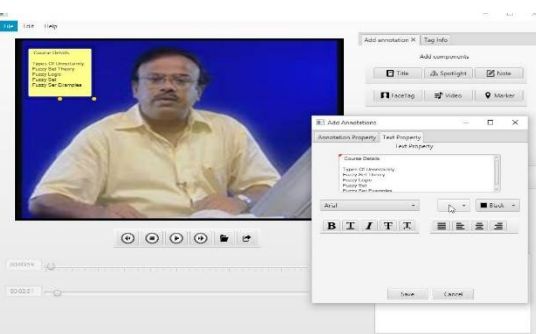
File Edit Help

Course Details

Types Of Uncertainity
Fuzzy Set Theory
Fuzzy Logic
Fuzzy Set
Fuzzy Set Examples

Add annotation ✕ Tag Info

Add components

Title Spotlight Note

FaceTag Video Marker

Add Annotations

Annotation Property Text Property

Text Property

Course Details

Types Of Uncertainity
Fuzzy Set Theory
Fuzzy Logic
Fuzzy Set
Fuzzy Set Examples

Arial

Black

B I I T T

Save Cancel

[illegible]

00:03:21